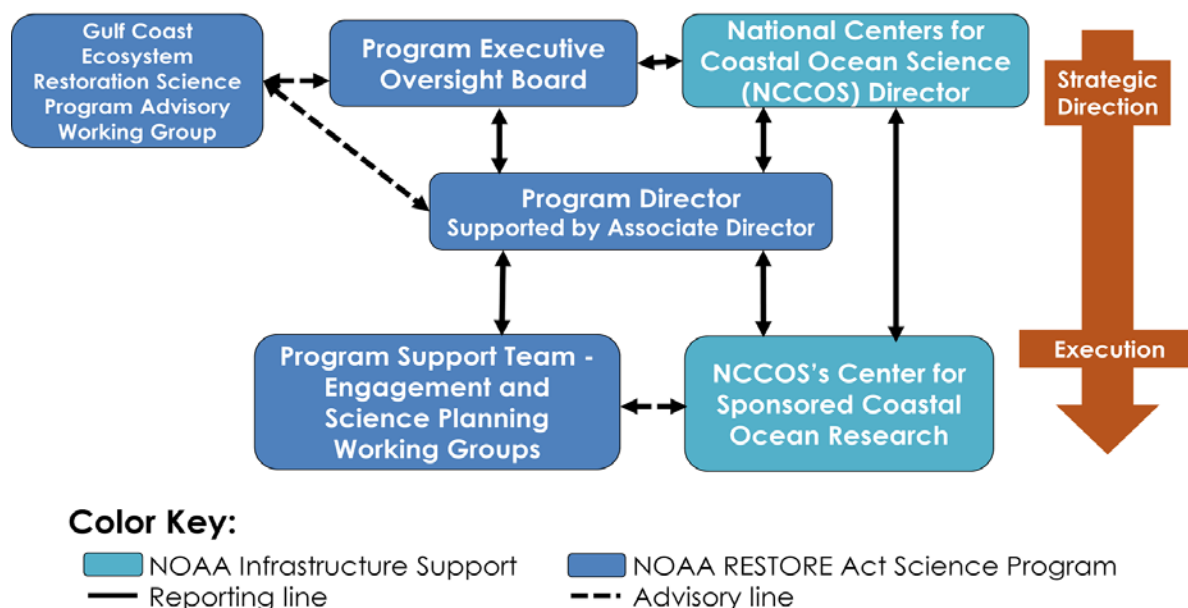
Gulf Coast Ecosystem Restoration Science Program Advisory Working Group

Program Executive Oversight Board

National Centers for Coastal Ocean Science (NCCOS) Director

Strategic Direction

Program Director
Supported by Associate Director

Program Support Team - Engagement and Science Planning Working Groups

NCCOS's Center for Sponsored Coastal Ocean Research

Execution

Color Key:

NOAA Infrastructure Support

NOAA RESTORE Act Science Program

Reporting line

Advisory line